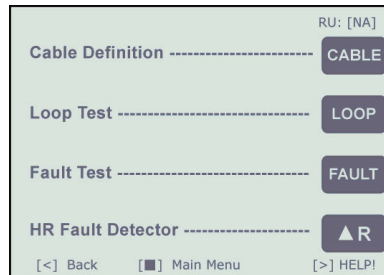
RU: [NA]

Cable Definition ---------------------------- CABLE

Loop Test ------------------------------------ LOOP

Fault Test ------------------------------------ FAULT

HR Fault Detector ---------------------- ▲R

[<] Back [■] Main Menu [>] HELP!